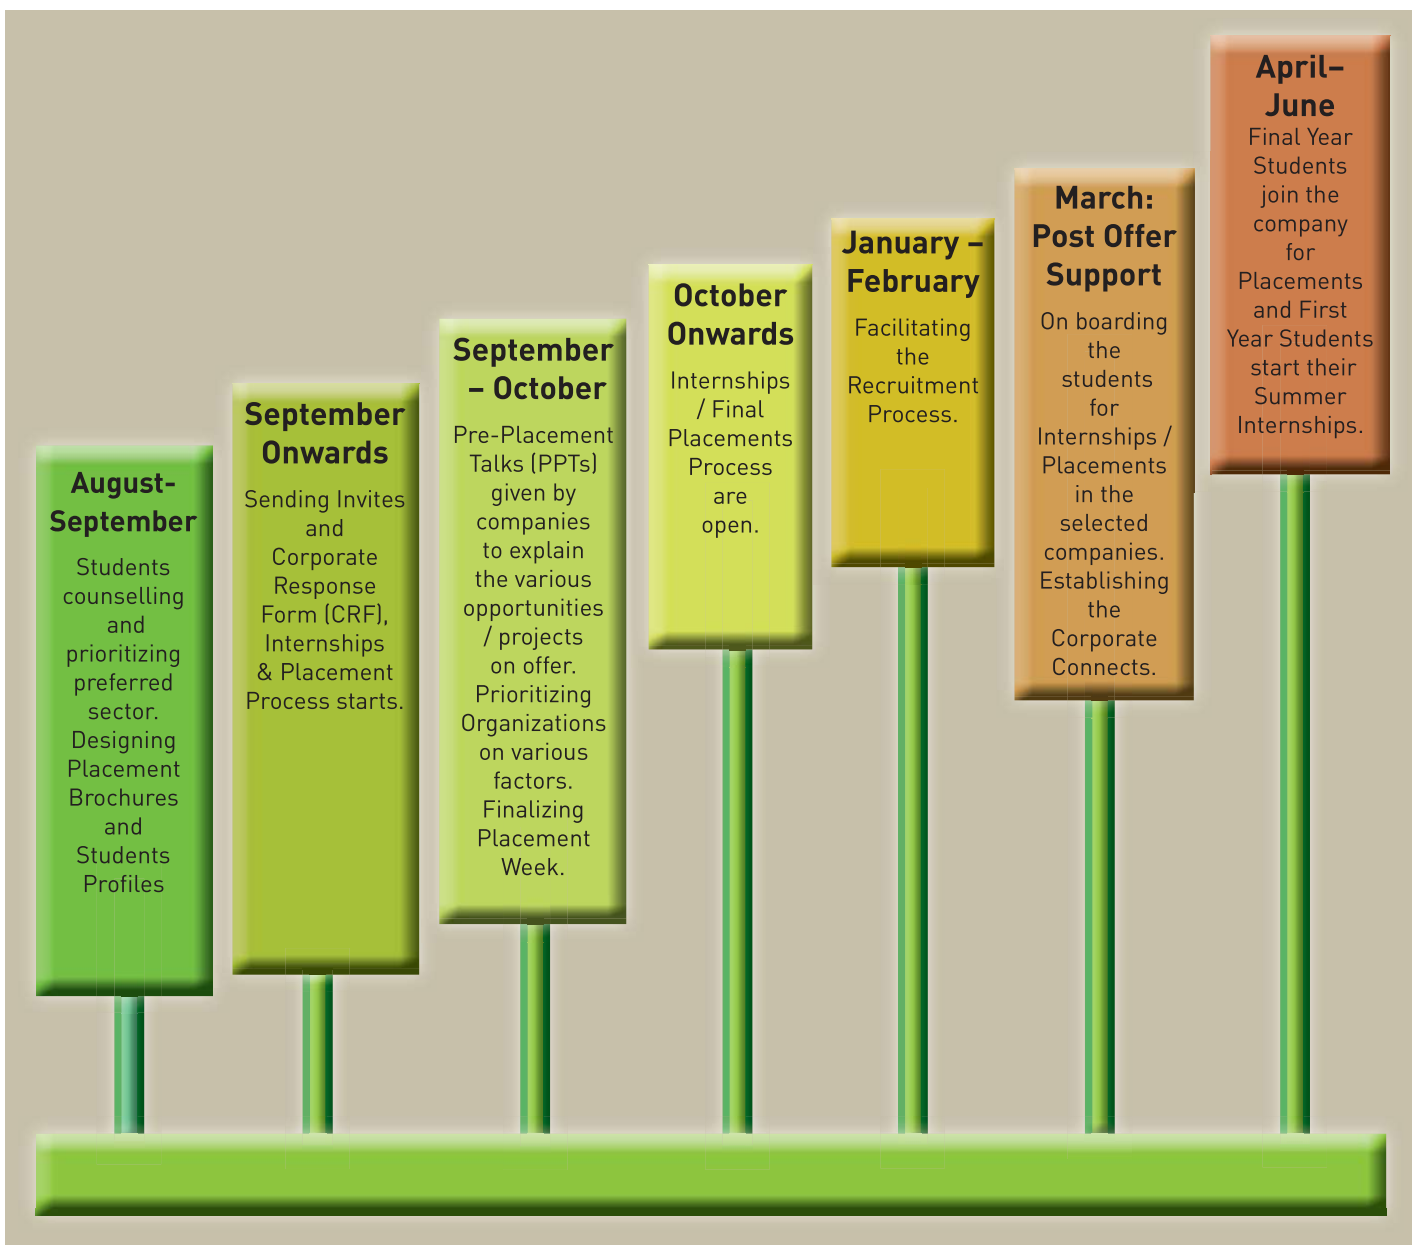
August-September

Students counselling and prioritizing preferred sector. Designing Placement Brochures and Students Profiles

September Onwards

Sending Invites and Corporate Response Form (CRF), Internships & Placement Process starts.

September – October

Pre-Placement Talks (PPTs) given by companies to explain the various opportunities / projects on offer. Prioritizing Organizations on various factors. Finalizing Placement Week.

October Onwards

Internships / Final Placements Process are open.

January – February

Facilitating the Recruitment Process.

March: Post Offer Support

On boarding the students for Internships / Placements in the selected companies. Establishing the Corporate Connects.

April– June

Final Year Students join the company for Placements and First Year Students start their Summer Internships.